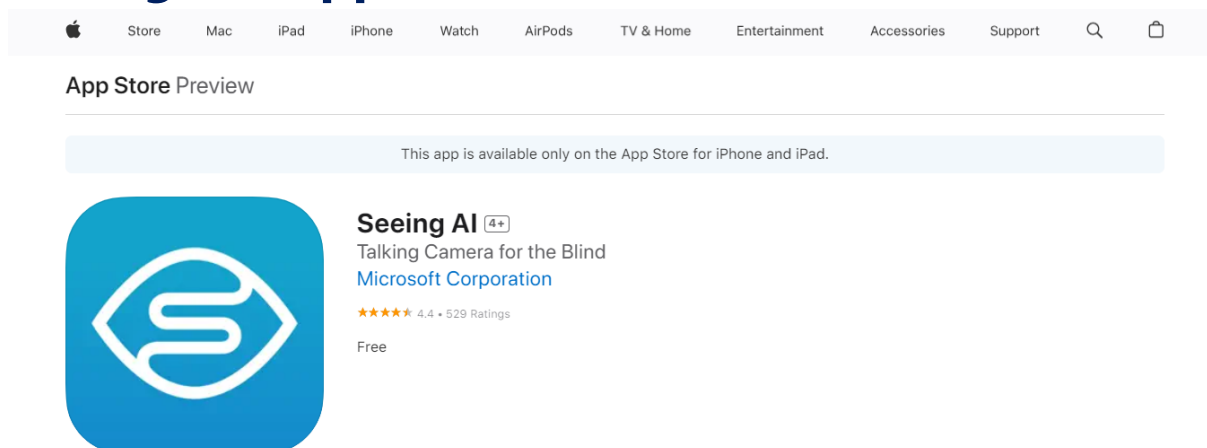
Store Mac iPad iPhone Watch AirPods TV & Home Entertainment Accessories Support

App Store Preview

This app is available only on the App Store for iPhone and iPad.

Seeing AI 4+

Talking Camera for the Blind

Microsoft Corporation

★★★★★ 4.4 • 529 Ratings

Free